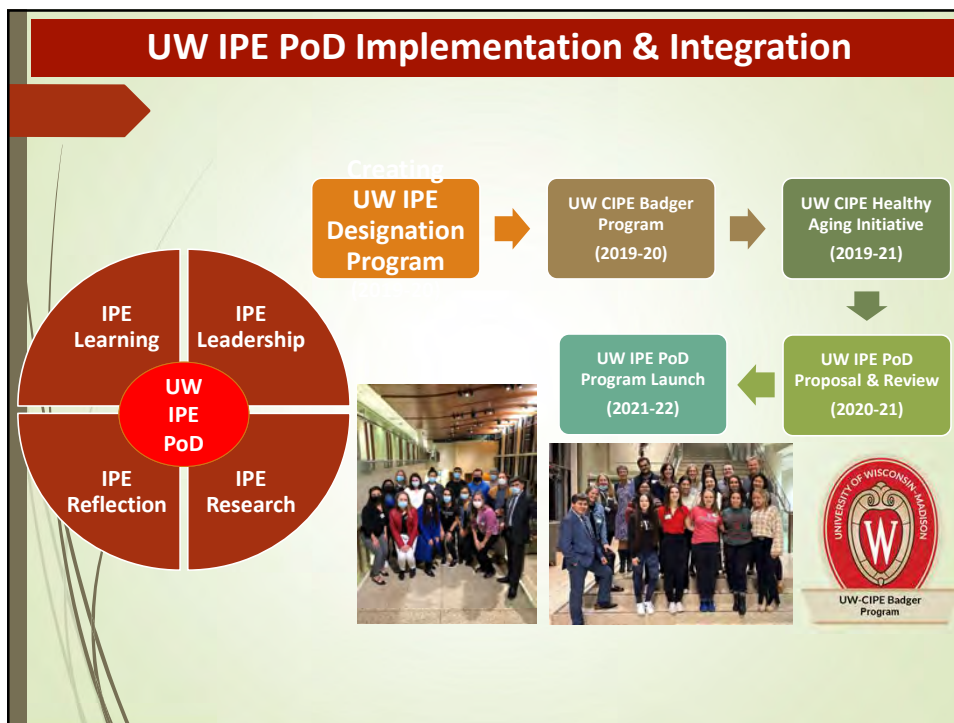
UW IPE PoD Implementation & Integration

Creating UW IPE Designation Program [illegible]

UW CIPE Badger Program (2019-20)

UW CIPE Healthy Aging Initiative (2019-21)

UW IPE PoD Proposal & Review (2020-21)

UW IPE PoD Program Launch (2021-22)

IPE Learning

IPE Leadership

UW IPE PoD

IPE Reflection

IPE Research

UNIVERSITY OF WISCONSIN–MADISON

UW-CIPE Badger Program